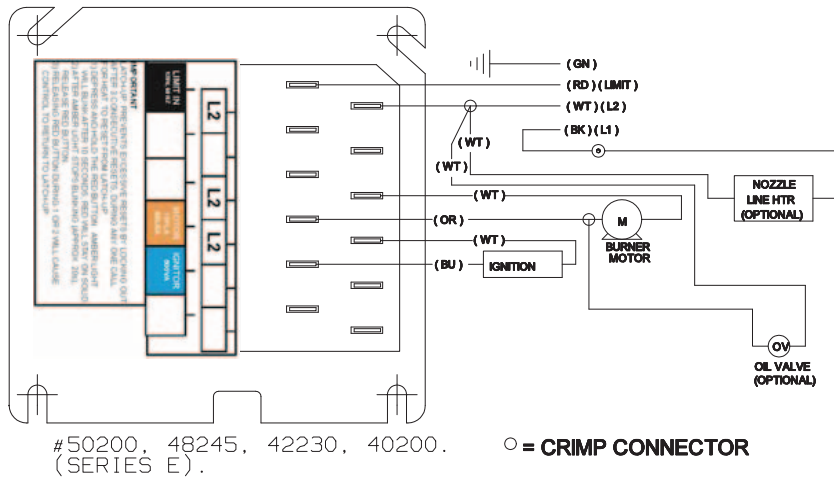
IMPORTANT
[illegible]

LIMIT IN
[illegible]

L2

L2

L2

MOTOR
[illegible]

IGNITOR
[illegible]

(GN)
(RD) (LIMIT)
(WT) (L2)
(BK) (L1)
(WT)
(WT)
(WT)
NOZZLE LINE HTR (OPTIONAL)
(OR)
M
BURNER MOTOR
(WT)
(BU)
IGNITION
OV
OIL VALVE (OPTIONAL)

#50200, 48245, 42230, 40200.
(SERIES E).

○ = CRIMP CONNECTOR